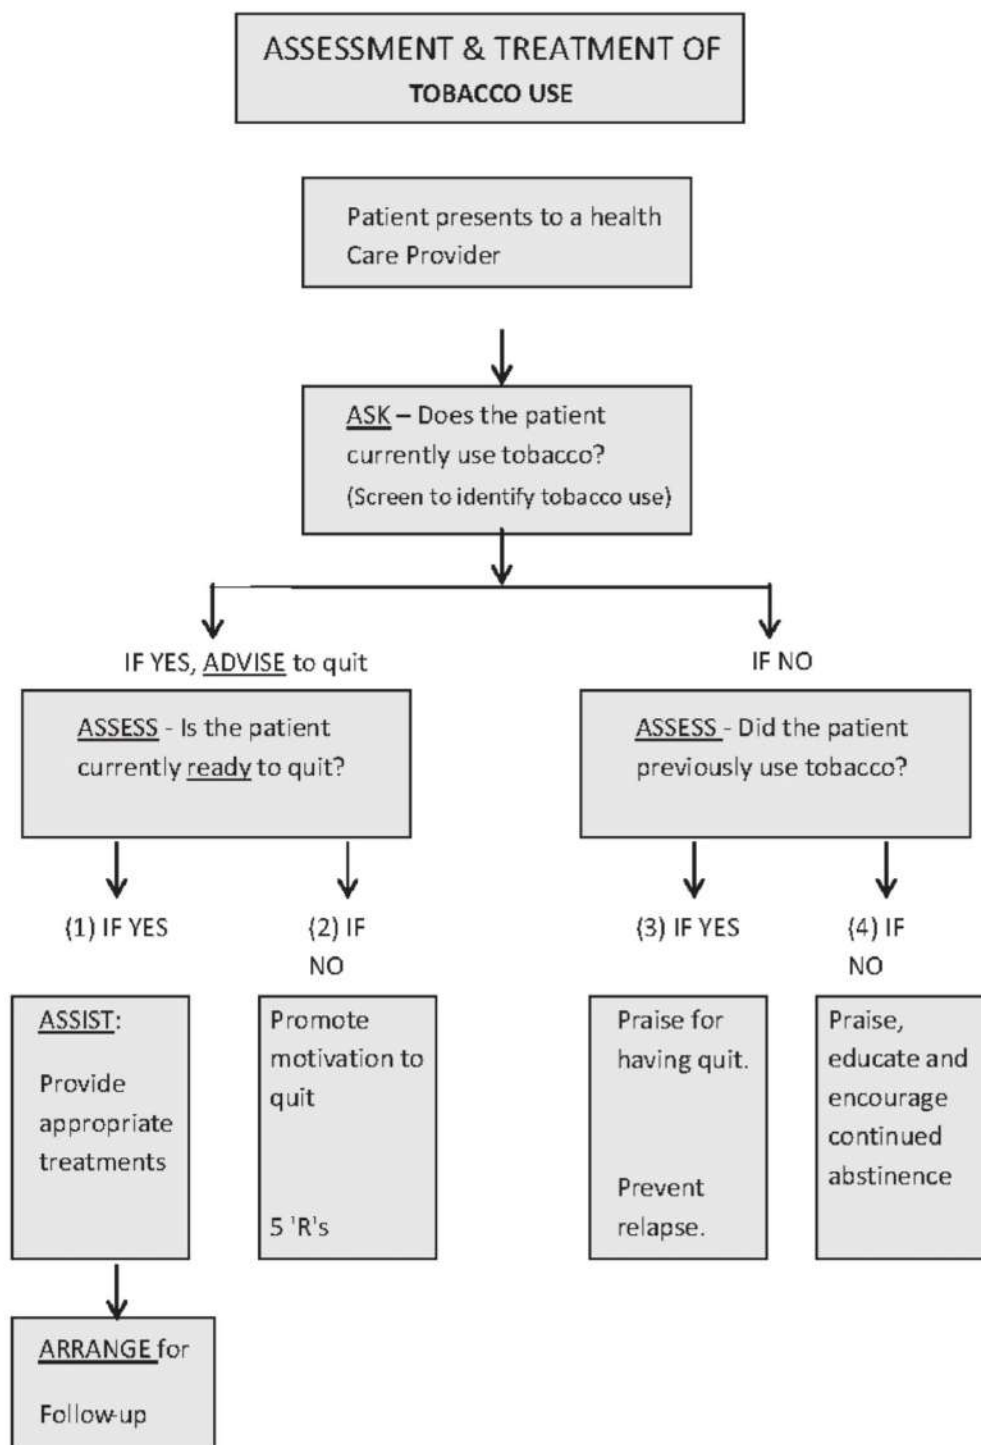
ASSESSMENT & TREATMENT OF
TOBACCO USE

Patient presents to a health Care Provider

ASK – Does the patient currently use tobacco?
(Screen to identify tobacco use)

IF YES, ADVISE to quit

IF NO

ASSESS - Is the patient currently ready to quit?

ASSESS - Did the patient previously use tobacco?

(1) IF YES

(2) IF NO

(3) IF YES

(4) IF NO

ASSIST:

Provide appropriate treatments

Promote motivation to quit

5 'R's

Praise for having quit.

Prevent relapse.

Praise, educate and encourage continued abstinence

ARRANGE for

Follow-up